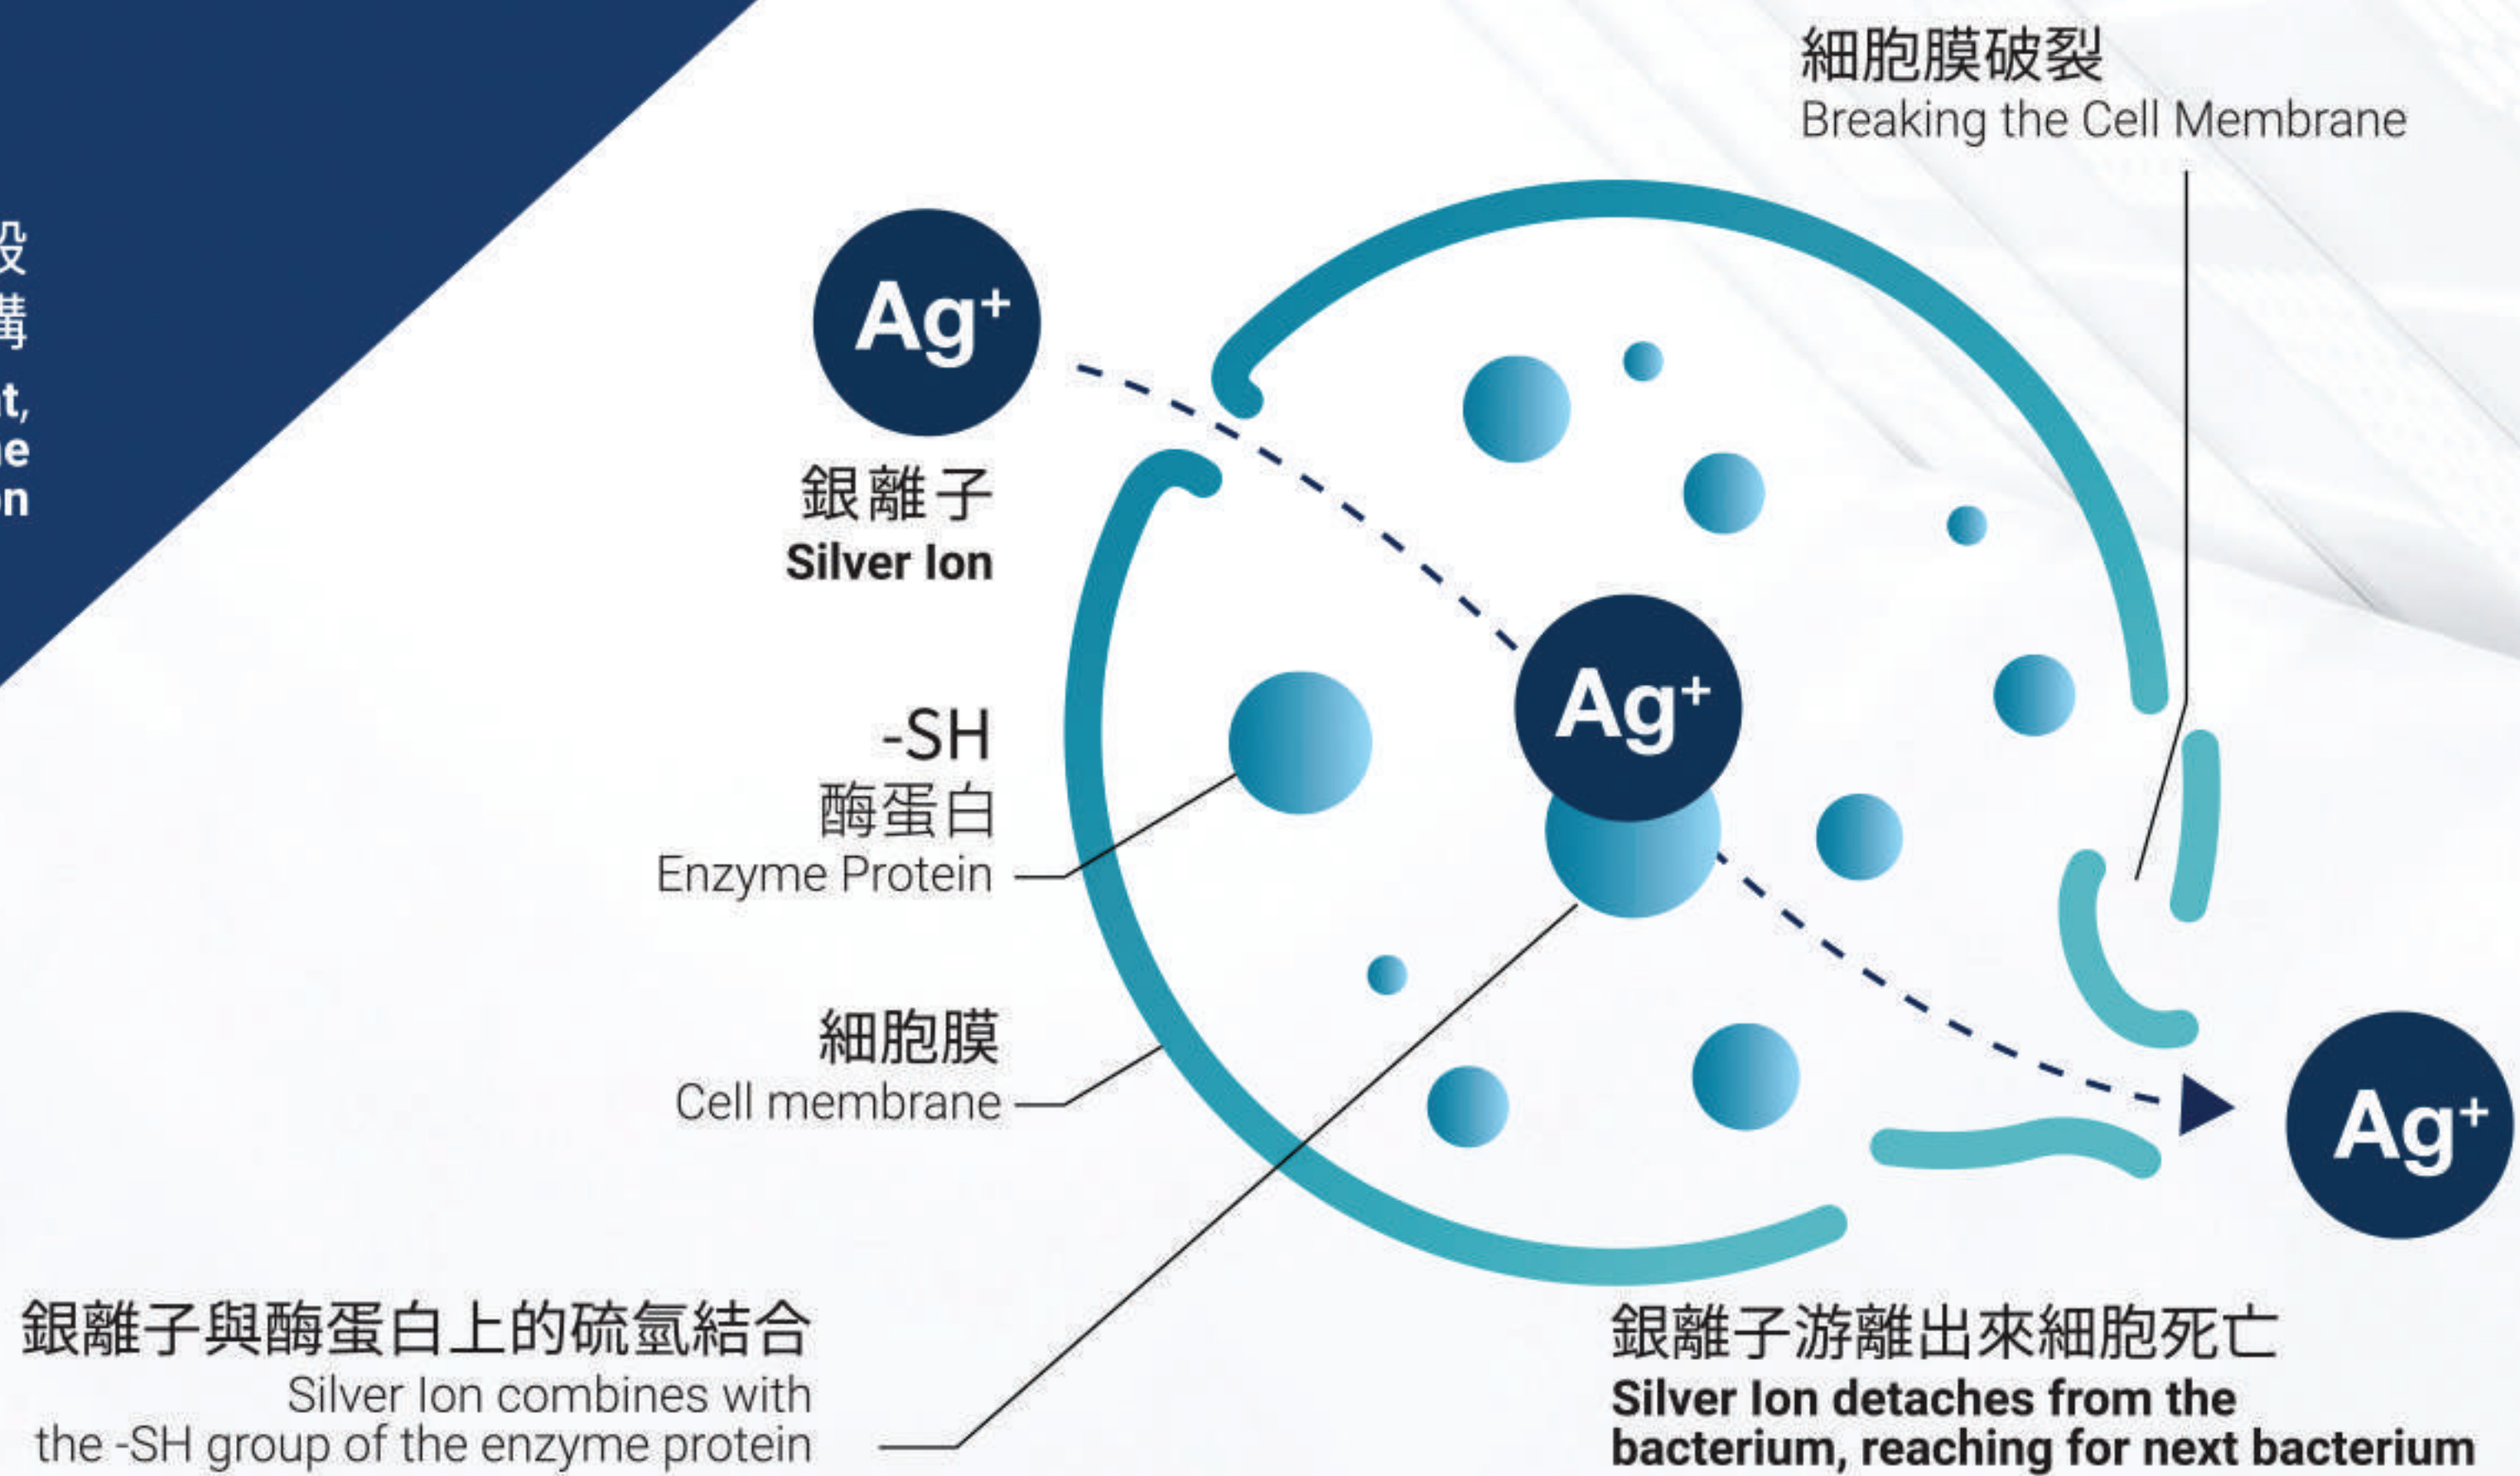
殺
構
t,
e
n

細胞膜破裂
Breaking the Cell Membrane

$Ag^+$

銀離子
Silver Ion

$Ag^+$

-SH
酶蛋白
Enzyme Protein

細胞膜
Cell membrane

$Ag^+$

銀離子與酶蛋白上的硫氫結合
Silver Ion combines with the -SH group of the enzyme protein

銀離子游離出來細胞死亡
Silver Ion detaches from the bacterium, reaching for next bacterium